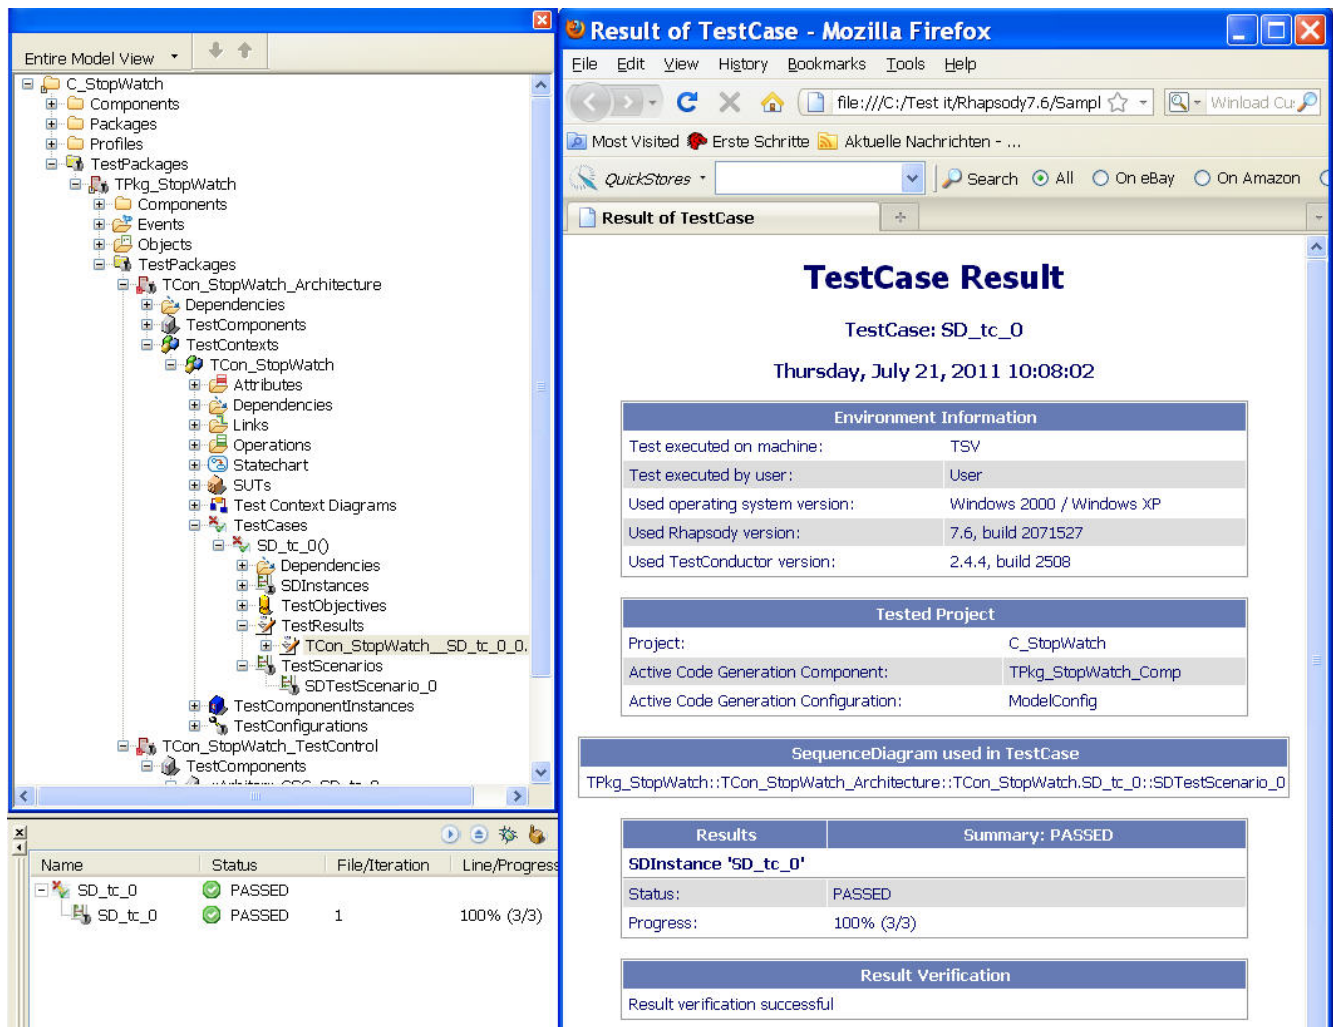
Entire Model View

C_StopWatch
Components
Packages
Profiles
TestPackages
TPkg_StopWatch
Components
Events
Objects
TestPackages
TCon_StopWatch_Architecture
Dependencies
TestComponents
TestContexts
TCon_StopWatch
Attributes
Dependencies
Links
Operations
Statechart
SUTs
Test Context Diagrams
TestCases
SD_tc_0()
Dependencies
SDInstances
TestObjectives
TestResults
TCon_StopWatch__SD_tc_0_0.
TestScenarios
SDTestScenario_0
TestComponentInstances
TestConfigurations
TCon_StopWatch_TestControl
TestComponents
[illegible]

| Name | Status | File/Iteration | Line/Progress |
|---|---|---|---|
| SD_tc_0 | PASSED | | |
| SD_tc_0 | PASSED | 1 | 100% (3/3) |

Result of TestCase - Mozilla Firefox

File Edit View History Bookmarks Tools Help

file:///C:/Test it/Rhapsody7.6/Sampl

Winload Cu

Most Visited Erste Schritte Aktuelle Nachrichten - ...

QuickStores Search All On eBay On Amazon

Result of TestCase

TestCase Result

TestCase: SD_tc_0

Thursday, July 21, 2011 10:08:02

| Environment Information | |
|---|---|
| Test executed on machine: | TSV |
| Test executed by user: | User |
| Used operating system version: | Windows 2000 / Windows XP |
| Used Rhapsody version: | 7.6, build 2071527 |
| Used TestConductor version: | 2.4.4, build 2508 |

| Tested Project | |
|---|---|
| Project: | C_StopWatch |
| Active Code Generation Component: | TPkg_StopWatch_Comp |
| Active Code Generation Configuration: | ModelConfig |

| SequenceDiagram used in TestCase |
|---|
| TPkg_StopWatch::TCon_StopWatch_Architecture::TCon_StopWatch.SD_tc_0::SDTestScenario_0 |

| Results | Summary: PASSED |
|---|---|
| SDInstance 'SD_tc_0' | |
| Status: | PASSED |
| Progress: | 100% (3/3) |

| Result Verification |
|---|
| Result verification successful |